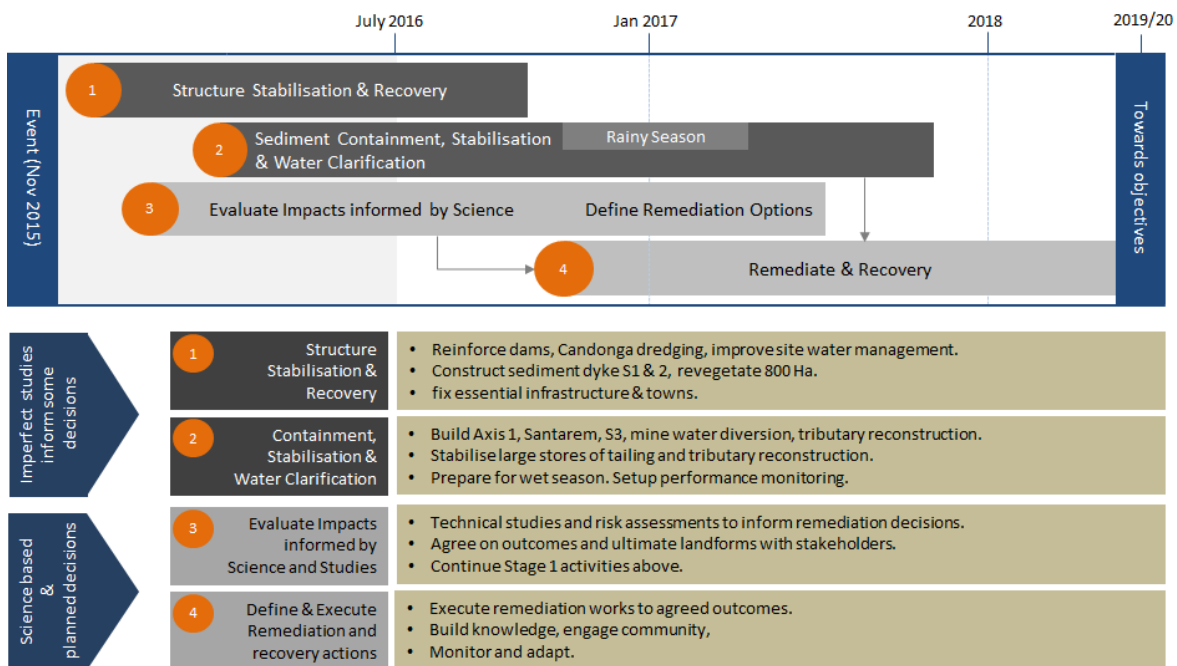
July 2016
Jan 2017
2018
2019/20

Event (Nov 2015)

1 Structure Stabilisation & Recovery

2 Sediment Containment, Stabilisation & Water Clarification
Rainy Season

3 Evaluate Impacts informed by Science
Define Remediation Options

4 Remediate & Recovery

Towards objectives

Imperfect studies inform some decisions

1 Structure Stabilisation & Recovery
- Reinforce dams, Candonga dredging, improve site water management.
- Construct sediment dyke S1 & 2, revegetate 800 Ha.
- fix essential infrastructure & towns.

2 Containment, Stabilisation & Water Clarification
- Build Axis 1, Santarem, S3, mine water diversion, tributary reconstruction.
- Stabilise large stores of tailing and tributary reconstruction.
- Prepare for wet season. Setup performance monitoring.

Science based & planned decisions

3 Evaluate Impacts informed by Science and Studies
- Technical studies and risk assessments to inform remediation decisions.
- Agree on outcomes and ultimate landforms with stakeholders.
- Continue Stage 1 activities above.

4 Define & Execute Remediation and recovery actions
- Execute remediation works to agreed outcomes.
- Build knowledge, engage community,
- Monitor and adapt.